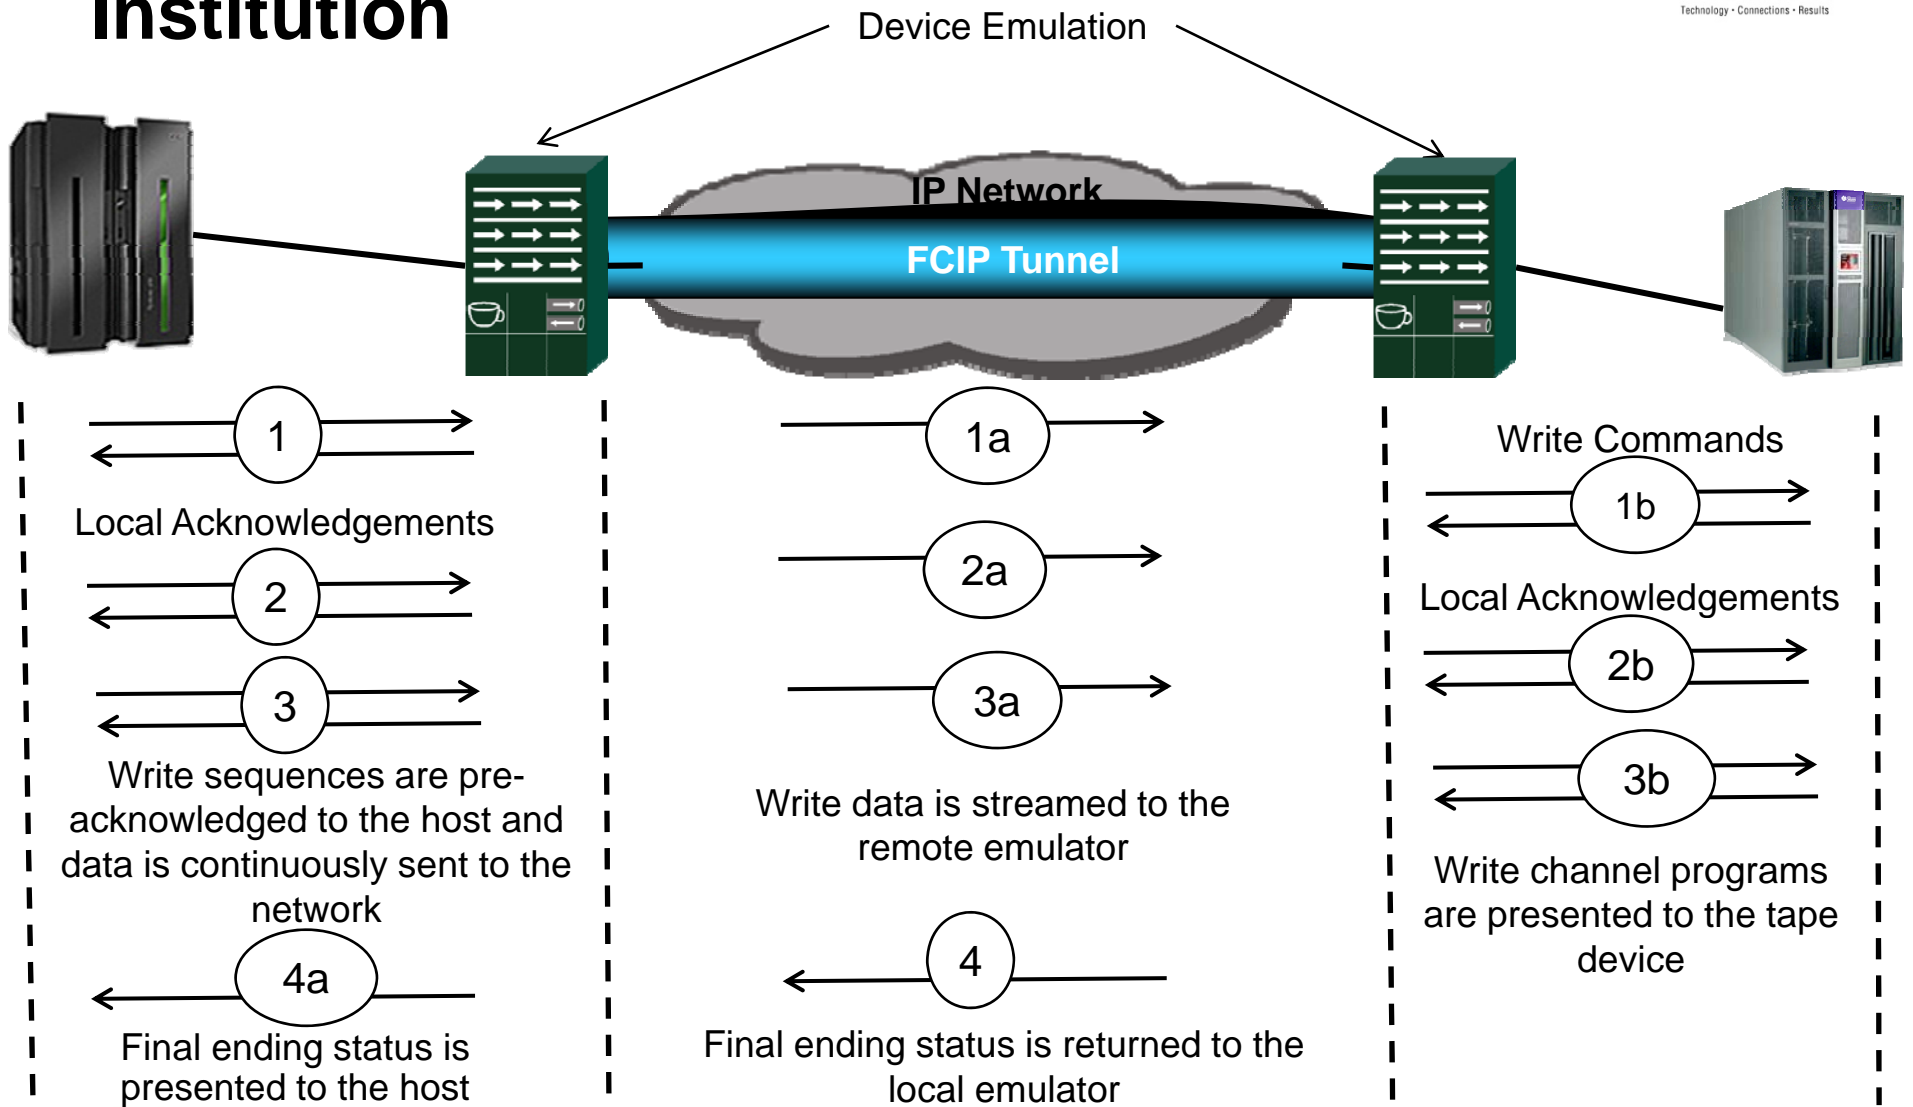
Institution

Device Emulation

Technology · Connections · Results

IP Network

FCIP Tunnel

1

Local Acknowledgements

2

3

Write sequences are pre-acknowledged to the host and data is continuously sent to the network

4a

Final ending status is presented to the host

1a

2a

3a

Write data is streamed to the remote emulator

4

Final ending status is returned to the local emulator

Write Commands

1b

Local Acknowledgements

2b

3b

Write channel programs are presented to the tape device